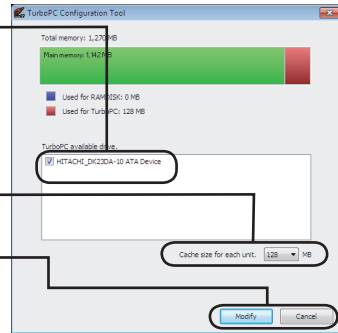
TurboPC Configuration Tool

Total memory: 1,270MB

Main memory: 1,142MB

Used for RAMDISK: 0 MB

Used for TurboPC: 128 MB

TurboPC available drive.

HITACHI_DK23DA-10 ATA Device

Cache size for each unit. 128 MB

Modify

Cancel